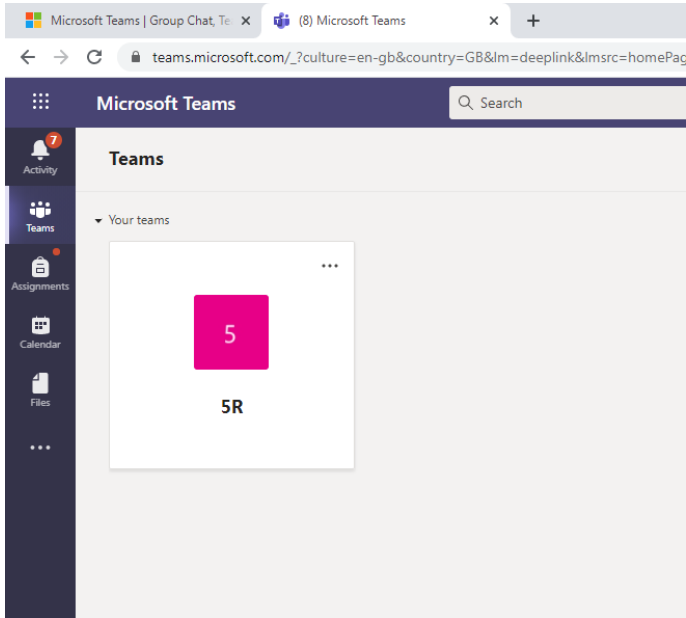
Microsoft Teams | Group Chat, Te ×
(8) Microsoft Teams ×
+
teams.microsoft.com/_?culture=en-gb&country=GB&lm=deeplink&lmsrc=homePag

Microsoft Teams
Search

7
Activity
Teams
Assignments
Calendar
Files
...

Teams

Your teams

...
5
5R